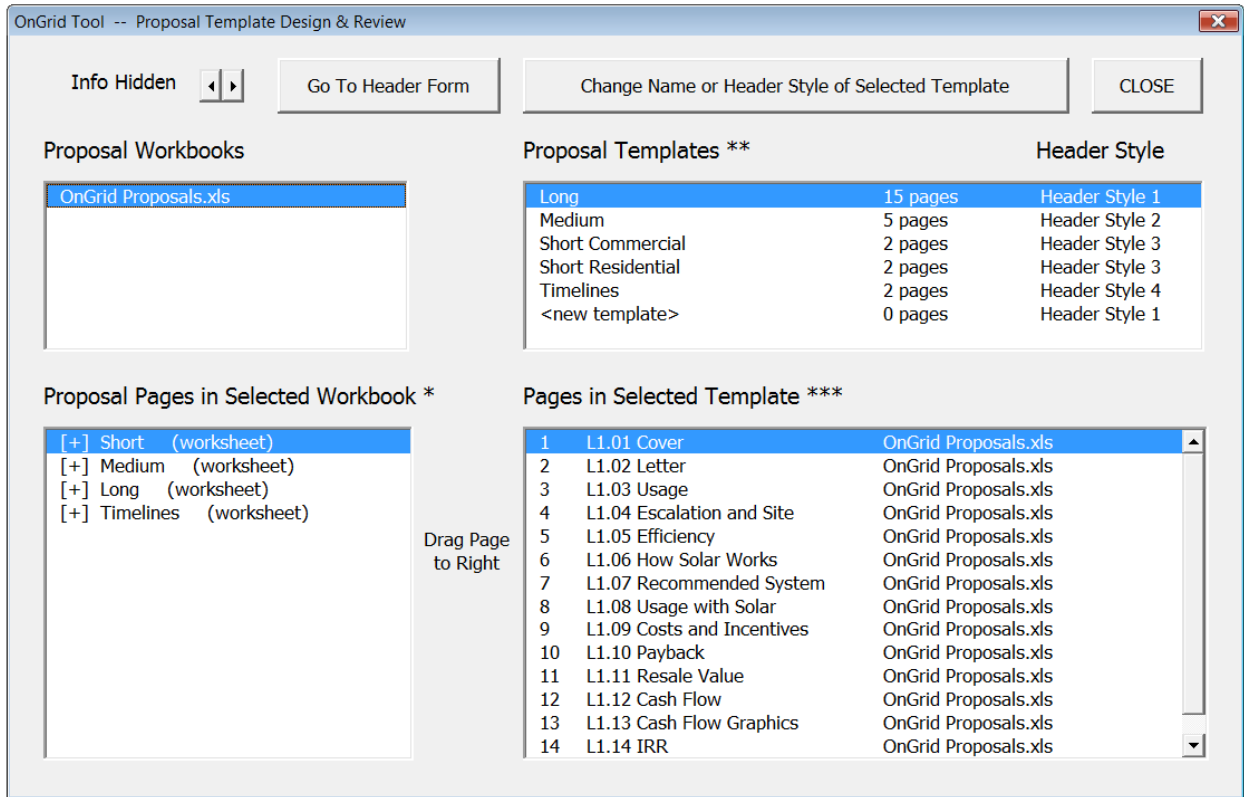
OnGrid Tool -- Proposal Template Design & Review

Info Hidden

Go To Header Form

Change Name or Header Style of Selected Template

CLOSE

Proposal Workbooks

OnGrid Proposals.xls

Proposal Templates **

Header Style

| | | |
|---|---|---|
| Long | 15 pages | Header Style 1 |
| Medium | 5 pages | Header Style 2 |
| Short Commercial | 2 pages | Header Style 3 |
| Short Residential | 2 pages | Header Style 3 |
| Timelines | 2 pages | Header Style 4 |
| <new template> | 0 pages | Header Style 1 |

Proposal Pages in Selected Workbook *

[+] Short (worksheet)
[+] Medium (worksheet)
[+] Long (worksheet)
[+] Timelines (worksheet)

Drag Page to Right

Pages in Selected Template ***

| | | |
|---|---|---|
| 1 | L1.01 Cover | OnGrid Proposals.xls |
| 2 | L1.02 Letter | OnGrid Proposals.xls |
| 3 | L1.03 Usage | OnGrid Proposals.xls |
| 4 | L1.04 Escalation and Site | OnGrid Proposals.xls |
| 5 | L1.05 Efficiency | OnGrid Proposals.xls |
| 6 | L1.06 How Solar Works | OnGrid Proposals.xls |
| 7 | L1.07 Recommended System | OnGrid Proposals.xls |
| 8 | L1.08 Usage with Solar | OnGrid Proposals.xls |
| 9 | L1.09 Costs and Incentives | OnGrid Proposals.xls |
| 10 | L1.10 Payback | OnGrid Proposals.xls |
| 11 | L1.11 Resale Value | OnGrid Proposals.xls |
| 12 | L1.12 Cash Flow | OnGrid Proposals.xls |
| 13 | L1.13 Cash Flow Graphics | OnGrid Proposals.xls |
| 14 | L1.14 IRR | OnGrid Proposals.xls |